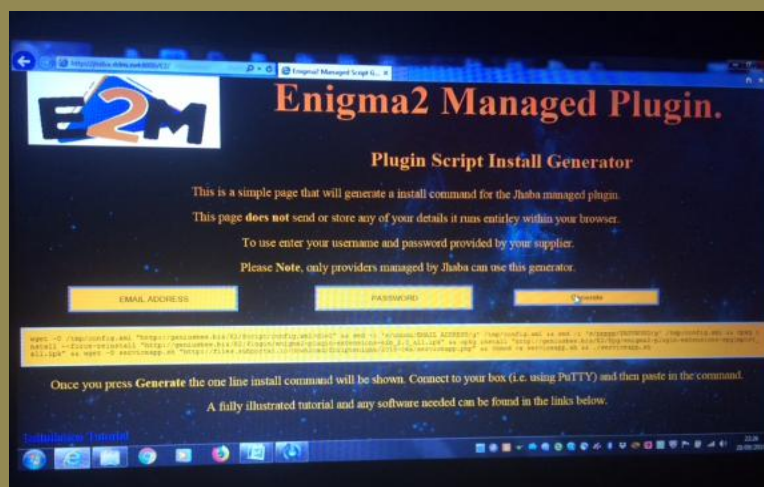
E2M

Enigma2 Managed Plugin.

Plugin Script Install Generator

This is a simple page that will generate a install command for the Jhaba managed plugin.

This page does not send or store any of your details it runs entirley within your browser.

To use enter your username and password provided by your supplier.

Please Note, only providers managed by Jhaba can use this generator.

EMAIL ADDRESS

PASSWORD

Generate

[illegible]

Once you press Generate the one line install command will be shown. Connect to your box (i.e. using PuTTY) and then paste in the command.

A fully illustrated tutorial and any software needed can be found in the links below.

Installation Tutorial

Enigma2 Managed Script G... ×